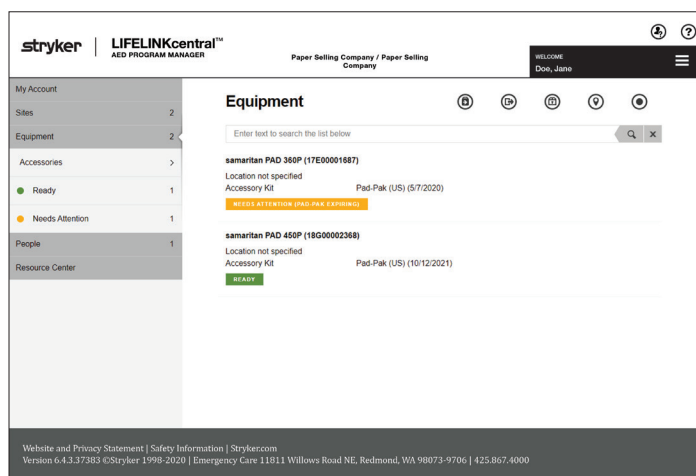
stryker | LIFELINKcentral™ AED PROGRAM MANAGER

Paper Selling Company / Paper Selling Company

WELCOME
Doe, Jane

My Account

Sites 2

Equipment 2

Accessories >

Ready 1

Needs Attention 1

People 1

Resource Center

Equipment

Enter text to search the list below

samaritan PAD 360P (17E00001687)
Location not specified
Accessory Kit Pad-Pak (US) (5/7/2020)
NEEDS ATTENTION (PAD-PAK EXPIRING)

samaritan PAD 450P (18G00002368)
Location not specified
Accessory Kit Pad-Pak (US) (10/12/2021)
READY

Website and Privacy Statement | Safety Information | Stryker.com
Version 6.4.3.37383 ©Stryker 1998-2020 | Emergency Care 11811 Willows Road NE, Redmond, WA 98073-9706 | 425.867.4000